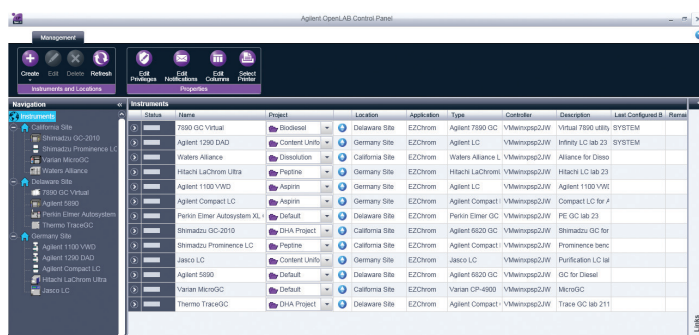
Agilent OpenLAB Control Panel

Management

Create Edit Delete Refresh
Instruments and Locations

Edit Privileges Edit Notifications Edit Columns Select Printer
Properties

Navigation
Instruments
California Site
Shimadzu GC-2010
Shimadzu Prominence LC
Varian MicroGC
Waters Alliance
Delaware Site
7890 GC Virtual
Agilent 5890
Perkin Elmer Autosystem
Thermo TraceGC
Germany Site
Agilent 1100 VWD
Agilent 1290 DAD
Agilent Compact LC
Hitachi LaChrom Ultra
Jasco LC

Instruments

| | Status | Name | Project | | Location | Application | Type | Controller | Description | Last Configured B | Remar |
|---|---|---|---|---|---|---|---|---|---|---|---|
| | | 7890 GC Virtual | Biodiesel | | Delaware Site | EZChrom | Agilent 7890 GC | VMwinxpsp2JW | Virtual 7890 utility | SYSTEM | |
| | | Agilent 1290 DAD | Content Unifo | | Germany Site | EZChrom | Agilent LC | VMwinxpsp2JW | Infinity LC lab 23 | SYSTEM | |
| | | Waters Alliance | Dissolution | | California Site | EZChrom | Waters Alliance L | VMwinxpsp2JW | Alliance for Disso | | |
| | | Hitachi LaChrom Ultra | Peptine | | Germany Site | EZChrom | Hitachi LaChrom | VMwinxpsp2JW | Hitachi LC lab 23 | | |
| | | Agilent 1100 VWD | Aspirin | | Germany Site | EZChrom | Agilent LC | VMwinxpsp2JW | Agilent 1100 VWD | | |
| | | Agilent Compact LC | Aspirin | | Germany Site | EZChrom | Agilent Compact | VMwinxpsp2JW | Compact LC for A | | |
| | | Perkin Elmer Autosystem XL | Default | | Delaware Site | EZChrom | Perkin Elmer GC | VMwinxpsp2JW | PE GC lab 23 | | |
| | | Shimadzu GC-2010 | DHA Project | | California Site | EZChrom | Agilent 6820 GC | VMwinxpsp2JW | Shimadzu GC for | | |
| | | Shimadzu Prominence LC | Peptine | | California Site | EZChrom | Agilent Compact | VMwinxpsp2JW | Prominence benc | | |
| | | Jasco LC | Content Unifo | | Germany Site | EZChrom | Jasco LC | VMwinxpsp2JW | Purification LC lal | | |
| | | Agilent 5890 | Default | | Delaware Site | EZChrom | Agilent 6820 GC | VMwinxpsp2JW | GC for Diesel | | |
| | | Varian MicroGC | Default | | California Site | EZChrom | Varian CP-4900 | VMwinxpsp2JW | MicroGC | | |
| | | Thermo TraceGC | DHA Project | | Delaware Site | EZChrom | Agilent Compact | VMwinxpsp2JW | Trace GC lab 211 | | |

Links